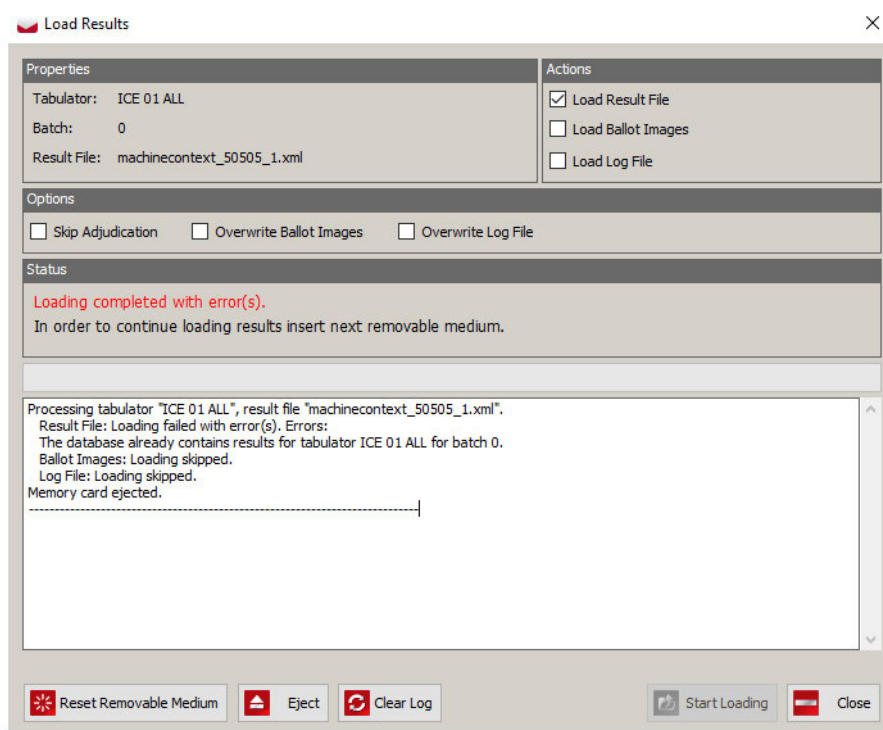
Load Results

Properties

Tabulator: ICE 01 ALL

Batch: 0

Result File: machinecontext_50505_1.xml

Actions

Load Result File

Load Ballot Images

Load Log File

Options

Skip Adjudication

Overwrite Ballot Images

Overwrite Log File

Status

Loading completed with error(s).

In order to continue loading results insert next removable medium.

Processing tabulator "ICE 01 ALL", result file "machinecontext_50505_1.xml".
Result File: Loading failed with error(s). Errors:
The database already contains results for tabulator ICE 01 ALL for batch 0.
Ballot Images: Loading skipped.
Log File: Loading skipped.
Memory card ejected.
------------------------------------------------------------------------------

Reset Removable Medium

Eject

Clear Log

Start Loading

Close